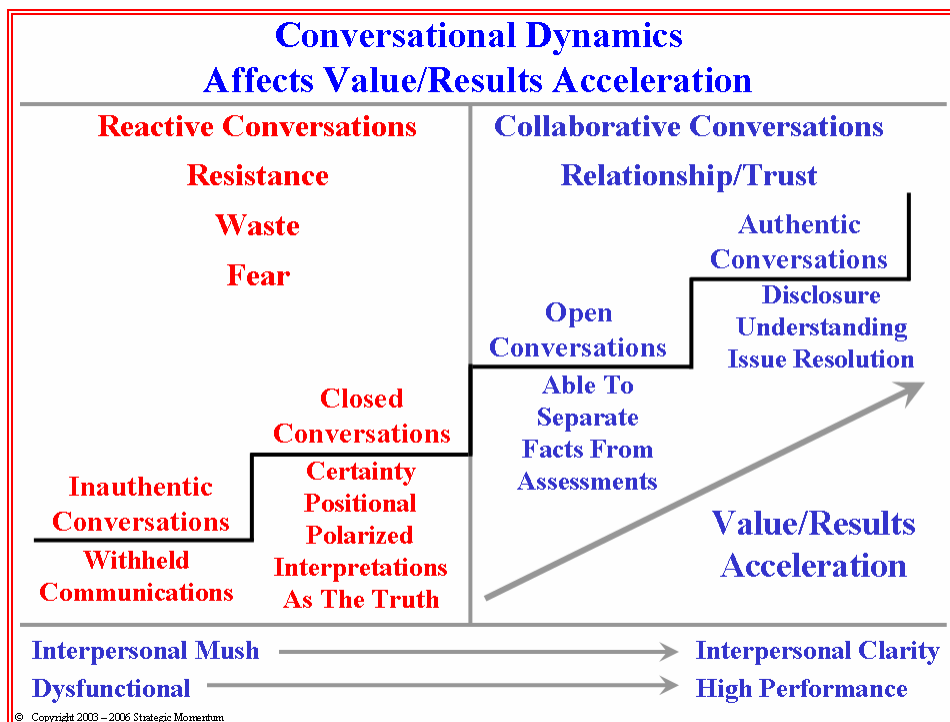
Conversational Dynamics
Affects Value/Results Acceleration

Reactive Conversations
Resistance
Waste
Fear

Collaborative Conversations
Relationship/Trust

Inauthentic Conversations
Withheld Communications

Closed Conversations
Certainty
Positional
Polarized
Interpretations As The Truth

Open Conversations
Able To Separate Facts From Assessments

Authentic Conversations
Disclosure
Understanding
Issue Resolution

Value/Results Acceleration

Interpersonal Mush → Interpersonal Clarity
Dysfunctional → High Performance

© Copyright 2003 – 2006 Strategic Momentum